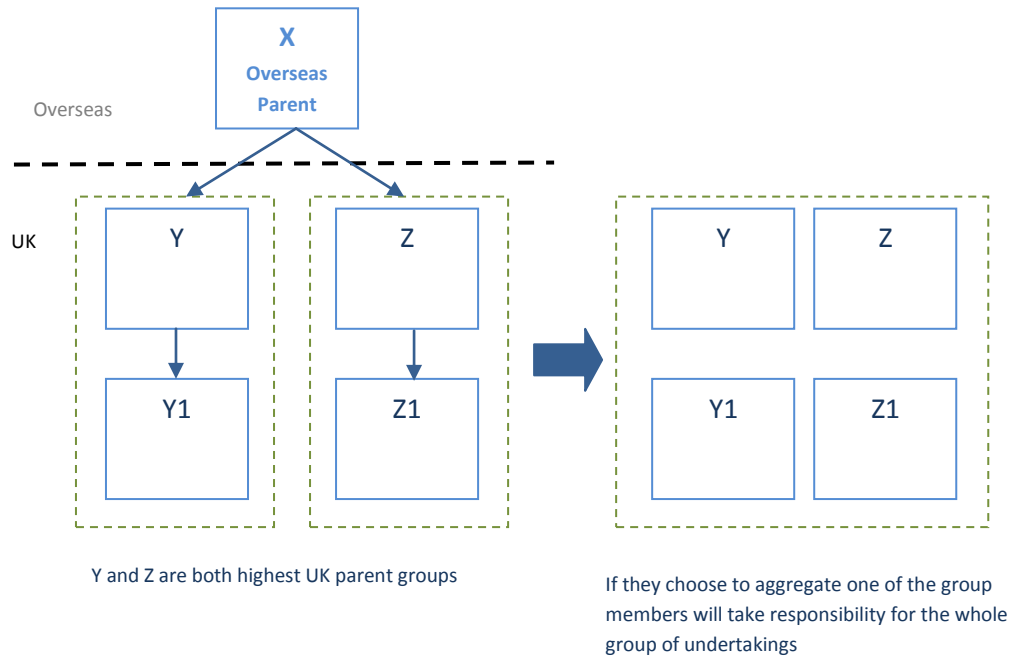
X
Overseas Parent

Overseas

UK

Y

Y1

Z

Z1

Y

Z

Y1

Z1

Y and Z are both highest UK parent groups

If they choose to aggregate one of the group members will take responsibility for the whole group of undertakings